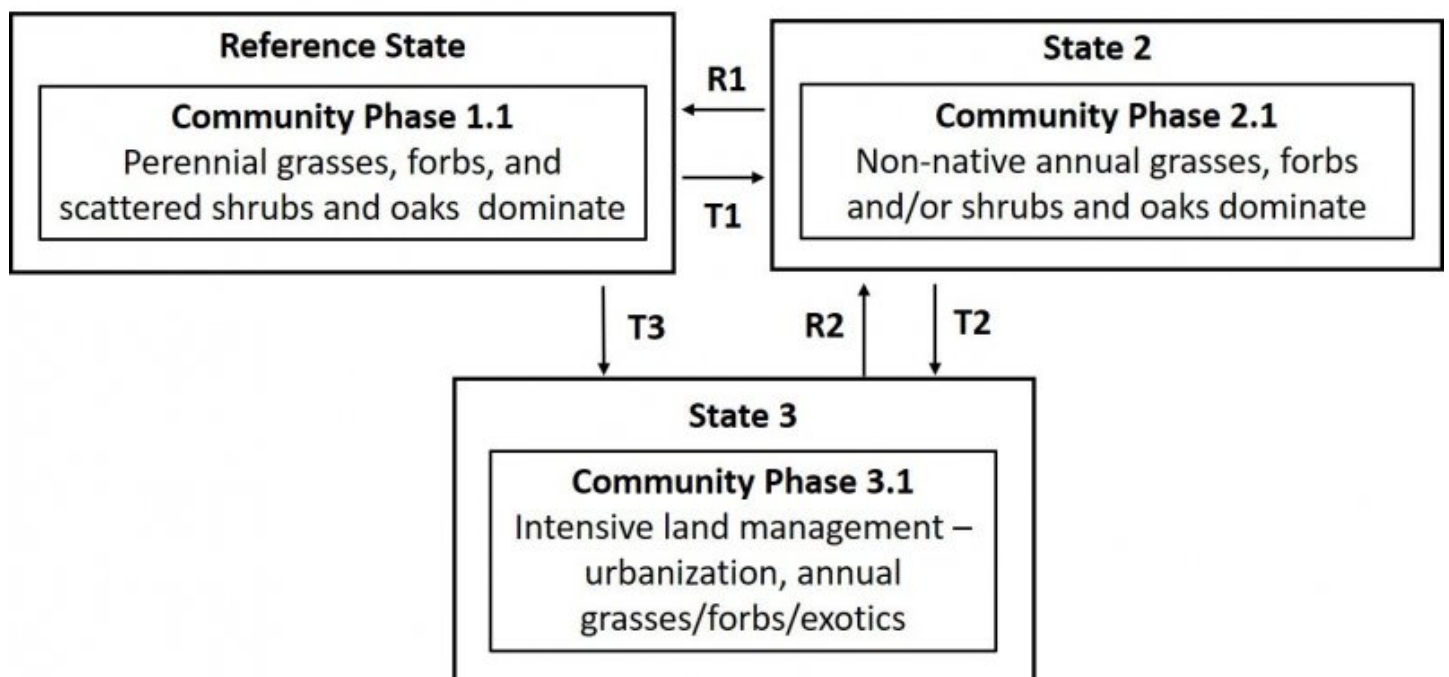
Reference State

Community Phase 1.1
Perennial grasses, forbs, and scattered shrubs and oaks dominate

R1

T1

State 2

Community Phase 2.1
Non-native annual grasses, forbs and/or shrubs and oaks dominate

T3

R2

T2

State 3

Community Phase 3.1
Intensive land management – urbanization, annual grasses/forbs/exotics